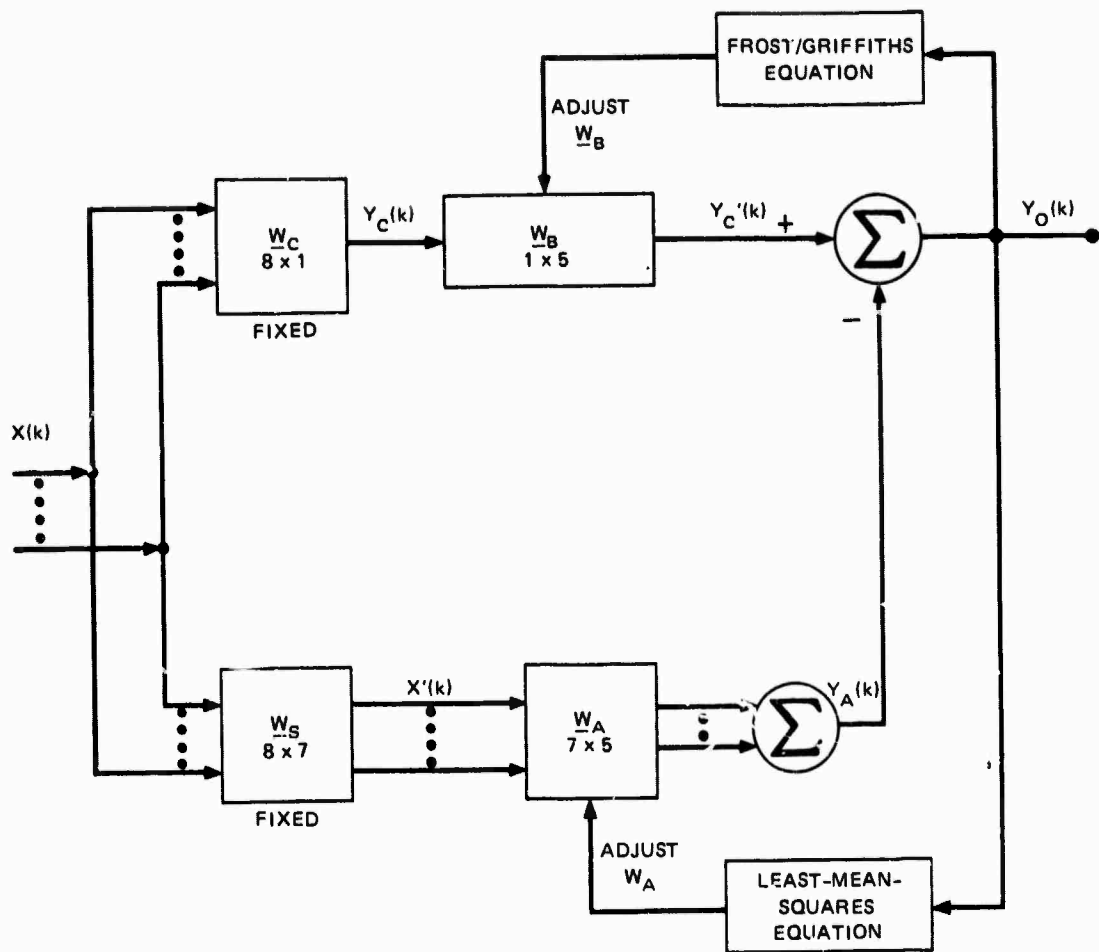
FROST/GRIFFITHS EQUATION

ADJUST $\underline{W}_B$

$\underline{W}_C$ $8 \times 1$

FIXED

$Y_C(k)$

$\underline{W}_B$ $1 \times 5$

$Y_C'(k)$ +

$\Sigma$

−

$Y_O(k)$

X(k)

$\underline{W}_S$ $8 \times 7$

FIXED

X'(k)

$\underline{W}_A$ $7 \times 5$

$\Sigma$

$Y_A(k)$

ADJUST $W_A$

LEAST-MEAN-SQUARES EQUATION